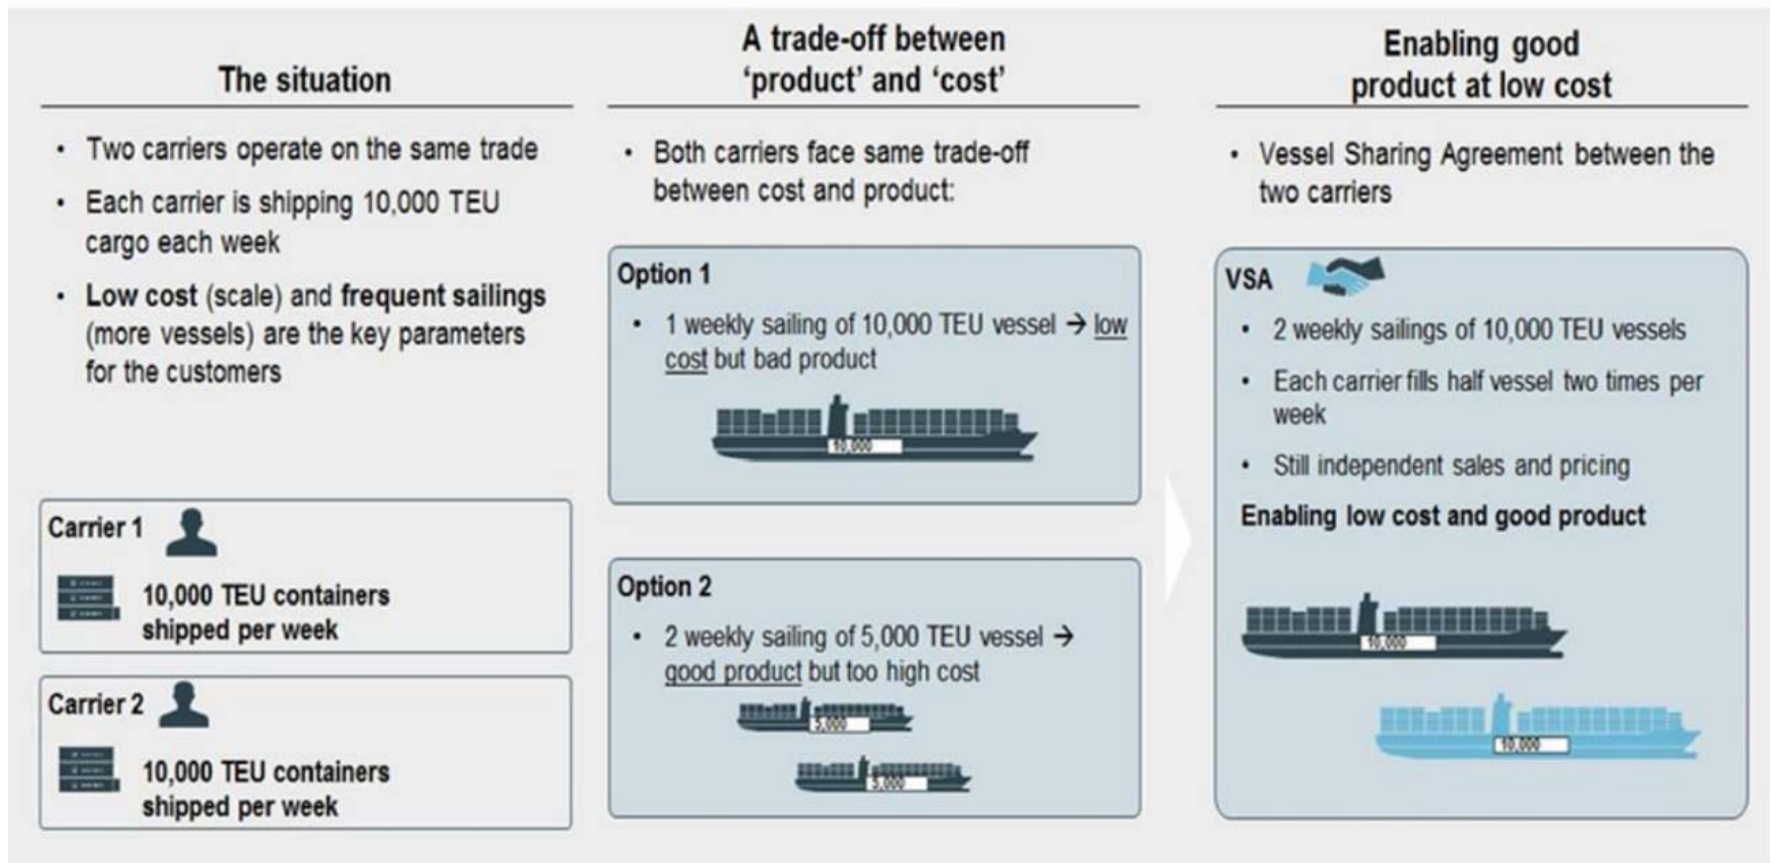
The situation

- Two carriers operate on the same trade
- Each carrier is shipping 10,000 TEU cargo each week
- **Low cost** (scale) and **frequent sailings** (more vessels) are the key parameters for the customers

Carrier 1

10,000 TEU containers shipped per week

Carrier 2

10,000 TEU containers shipped per week

A trade-off between 'product' and 'cost'

- Both carriers face same trade-off between cost and product:

Option 1

- 1 weekly sailing of 10,000 TEU vessel → low cost but bad product

10,000

Option 2

- 2 weekly sailing of 5,000 TEU vessel → good product but too high cost

5,000

5,000

Enabling good product at low cost

- Vessel Sharing Agreement between the two carriers

VSA

- 2 weekly sailings of 10,000 TEU vessels
- Each carrier fills half vessel two times per week
- Still independent sales and pricing

**Enabling low cost and good product**

10,000

10,000